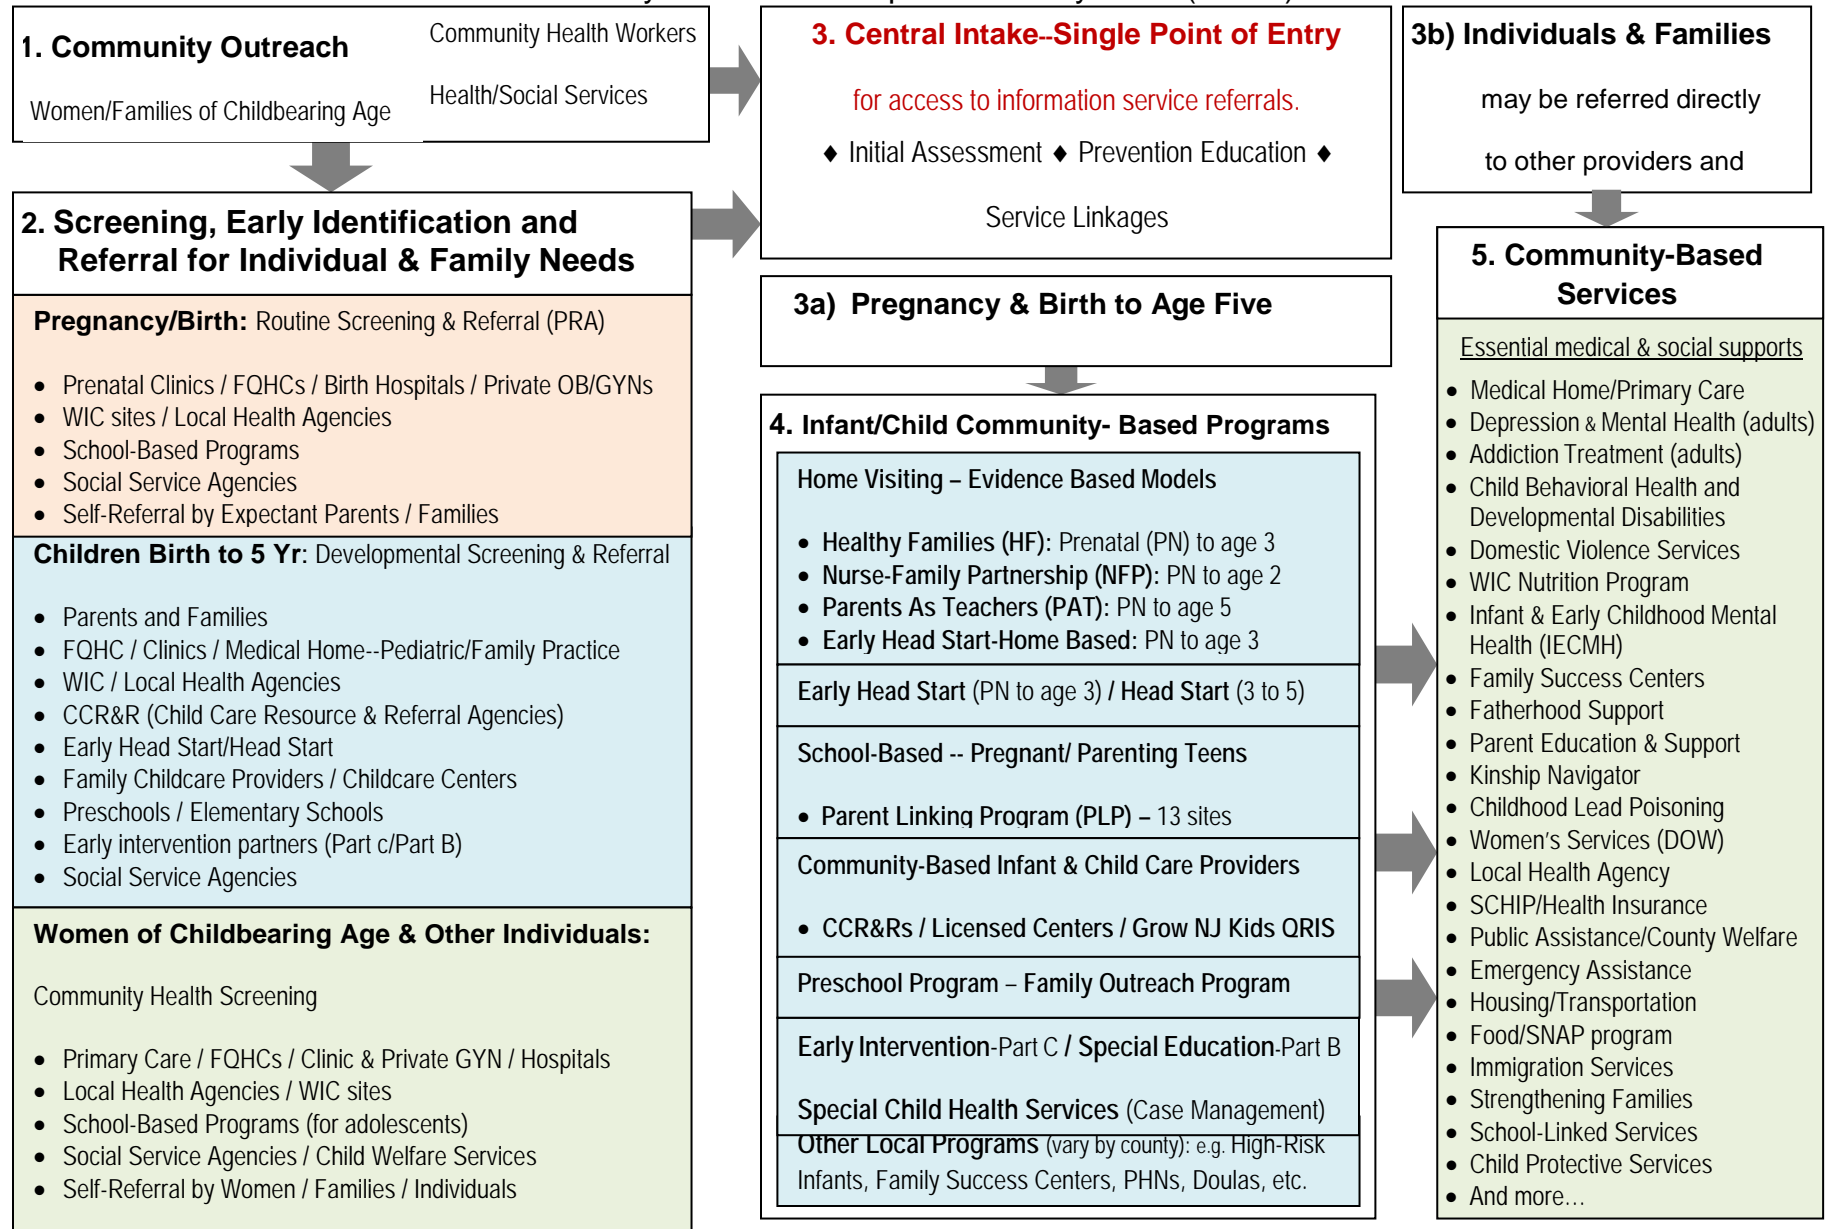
1. Community Outreach

Women/Families of Childbearing Age

Community Health Workers

Health/Social Services

2. Screening, Early Identification and Referral for Individual & Family Needs

Pregnancy/Birth: Routine Screening & Referral (PRA)

- Prenatal Clinics / FQHCs / Birth Hospitals / Private OB/GYNs
- WIC sites / Local Health Agencies
- School-Based Programs
- Social Service Agencies
- Self-Referral by Expectant Parents / Families

Children Birth to 5 Yr: Developmental Screening & Referral

- Parents and Families
- FQHC / Clinics / Medical Home--Pediatric/Family Practice
- WIC / Local Health Agencies
- CCR&R (Child Care Resource & Referral Agencies)
- Early Head Start/Head Start
- Family Childcare Providers / Childcare Centers
- Preschools / Elementary Schools
- Early intervention partners (Part c/Part B)
- Social Service Agencies

Women of Childbearing Age & Other Individuals:

Community Health Screening

- Primary Care / FQHCs / Clinic & Private GYN / Hospitals
- Local Health Agencies / WIC sites
- School-Based Programs (for adolescents)
- Social Service Agencies / Child Welfare Services
- Self-Referral by Women / Families / Individuals

3. Central Intake--Single Point of Entry

for access to information service referrals.

♦ Initial Assessment ♦ Prevention Education ♦

Service Linkages

3a) Pregnancy & Birth to Age Five

4. Infant/Child Community- Based Programs

Home Visiting – Evidence Based Models

- Healthy Families (HF): Prenatal (PN) to age 3
- Nurse-Family Partnership (NFP): PN to age 2
- Parents As Teachers (PAT): PN to age 5
- Early Head Start-Home Based: PN to age 3

Early Head Start (PN to age 3) / Head Start (3 to 5)

School-Based -- Pregnant/ Parenting Teens

- Parent Linking Program (PLP) – 13 sites

Community-Based Infant & Child Care Providers

- CCR&Rs / Licensed Centers / Grow NJ Kids QRIS

Preschool Program – Family Outreach Program

Early Intervention-Part C / Special Education-Part B

Special Child Health Services (Case Management)

Other Local Programs (vary by county): e.g. High-Risk Infants, Family Success Centers, PHNs, Doulas, etc.

3b) Individuals & Families

may be referred directly

to other providers and

5. Community-Based Services

Essential medical & social supports

- Medical Home/Primary Care
- Depression & Mental Health (adults)
- Addiction Treatment (adults)
- Child Behavioral Health and Developmental Disabilities
- Domestic Violence Services
- WIC Nutrition Program
- Infant & Early Childhood Mental Health (IECMH)
- Family Success Centers
- Fatherhood Support
- Parent Education & Support
- Kinship Navigator
- Childhood Lead Poisoning
- Women's Services (DOW)
- Local Health Agency
- SCHIP/Health Insurance
- Public Assistance/County Welfare
- Emergency Assistance
- Housing/Transportation
- Food/SNAP program
- Immigration Services
- Strengthening Families
- School-Linked Services
- Child Protective Services
- And more…